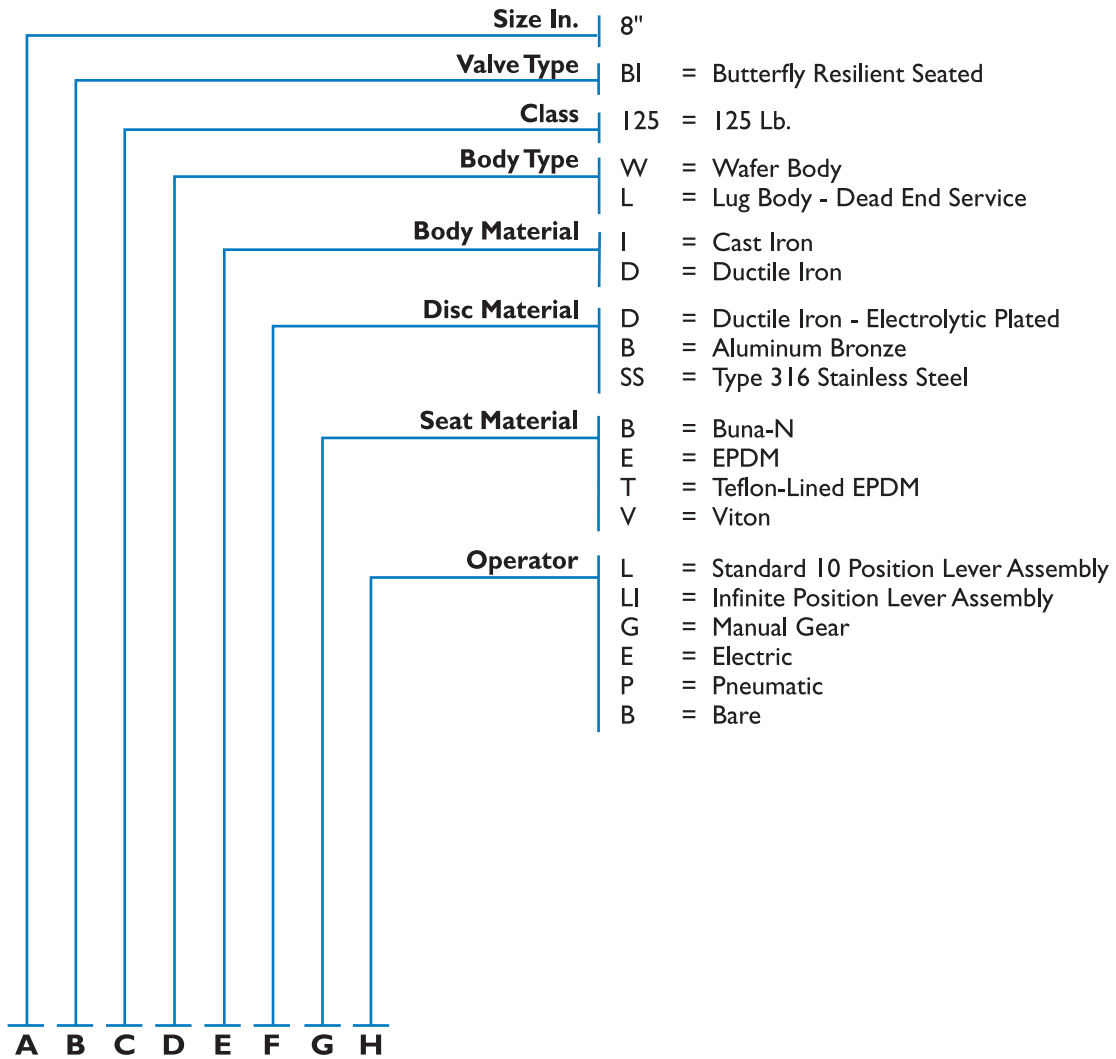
Size In. 8"

Valve Type BI = Butterfly Resilient Seated

Class 125 = 125 Lb.

Body Type W = Wafer Body
L = Lug Body - Dead End Service

Body Material I = Cast Iron
D = Ductile Iron

Disc Material D = Ductile Iron - Electrolytic Plated
B = Aluminum Bronze
SS = Type 316 Stainless Steel

Seat Material B = Buna-N
E = EPDM
T = Teflon-Lined EPDM
V = Viton

Operator L = Standard 10 Position Lever Assembly
LI = Infinite Position Lever Assembly
G = Manual Gear
E = Electric
P = Pneumatic
B = Bare

A B C D E F G H